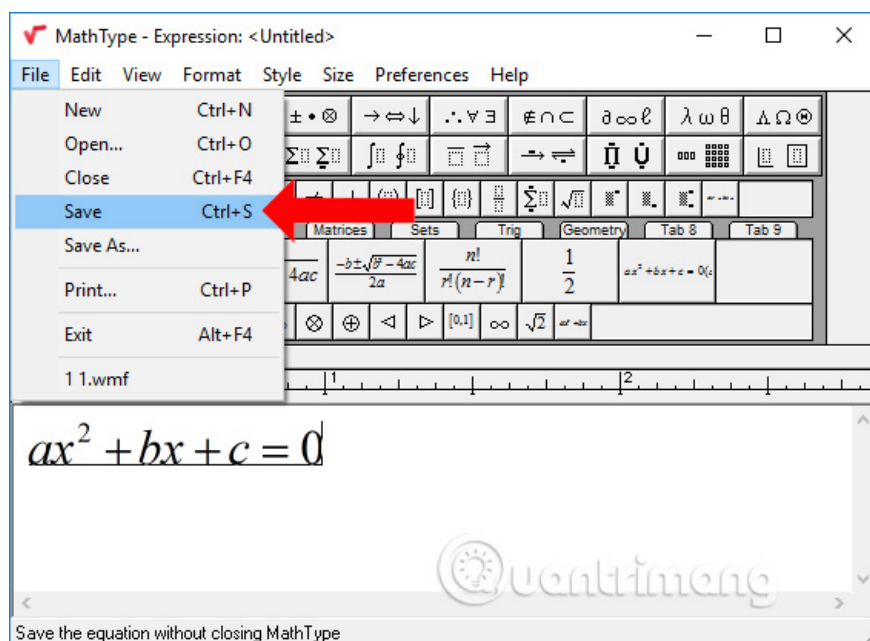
MathType - Expression: <Untitled>

File Edit View Format Style Size Preferences Help

New Ctrl+N
Open... Ctrl+O
Close Ctrl+F4
Save Ctrl+S
Save As...
Print... Ctrl+P
Exit Alt+F4
1 1.wmf

$\pm \bullet \otimes$ $\rightarrow \Leftrightarrow \downarrow$ $\therefore \forall \exists$ $\notin \cap \subset$ $\partial \infty \ell$ $\lambda \omega \theta$ $\Lambda \Omega \circledS$

Matrices Sets Trig Geometry Tab 8 Tab 9

$4ac$ $\frac{-b\pm\sqrt{b^2-4ac}}{2a}$ $\frac{n!}{r!(n-r)!}$ $\frac{1}{2}$ $ax^2+bx+c=0$

$\otimes$ $\oplus$ $\triangleleft$ $\triangleright$ $[0,1]$ $\infty$ $\sqrt{2}$

1 2

$ax^2+bx+c=0$

Quantrimang

Save the equation without closing MathType